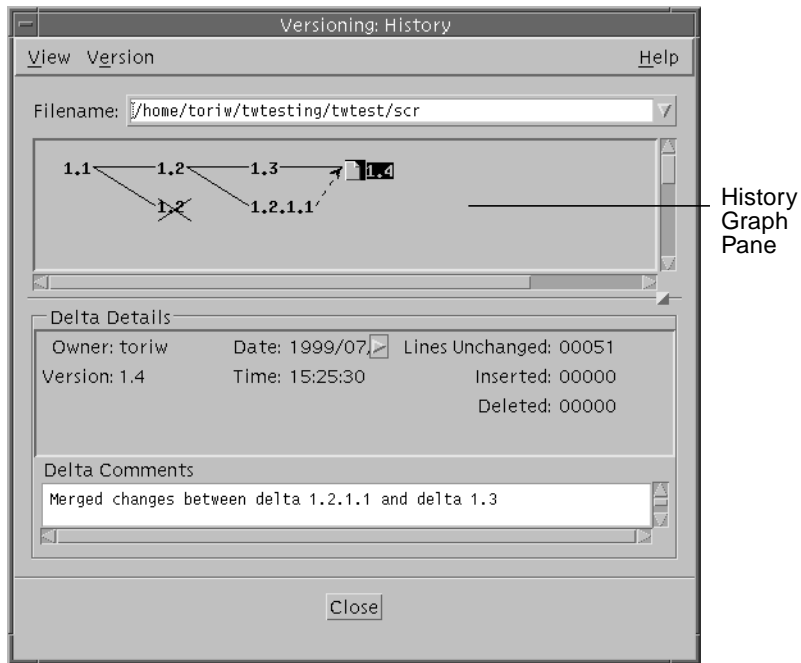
Versioning: History

View Version Help

Filename: /home/toriw/twtesting/twtest/scr

1.1 1.2 1.3 1.4
1.2 1.2.1.1

History Graph Pane

Delta Details
Owner: toriw
Version: 1.4
Date: 1999/07,
Time: 15:25:30
Lines Unchanged: 00051
Inserted: 00000
Deleted: 00000

Delta Comments
Merged changes between delta 1.2.1.1 and delta 1.3

Close